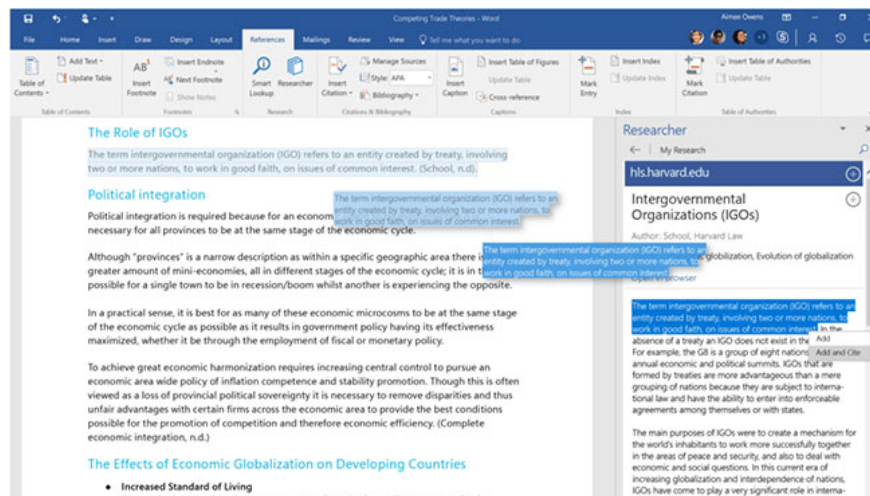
Competing Trade Theories - Word

Aimee Owens

File Home Insert Draw Design Layout References Mailings Review View Tell me what you want to do

Table of Contents Add Text Update Table Table of Contents

Insert Footnote Insert Endnote Next Footnote Show Notes Footnotes

Smart Lookup Researcher Research

Insert Citation Manage Sources Style: APA Bibliography Citations & Bibliography

Insert Caption Insert Table of Figures Update Table Cross-reference Captions

Mark Entry Insert Index Update Index Index

Mark Citation Insert Table of Authorities Update Table Table of Authorities

The Role of IGOs

The term intergovernmental organization (IGO) refers to an entity created by treaty, involving two or more nations, to work in good faith, on issues of common interest. (School, n.d).

Political integration

Political integration is required because for an econom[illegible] necessary for all provinces to be at the same stage of the economic cycle.

The term intergovernmental organization (IGO) refers to an entity created by treaty, involving two or more nations, to work in good faith, on issues of common interest.

Although "provinces" is a narrow description as within a specific geographic area there is greater amount of mini-economies, all in different stages of the economic cycle; it is in t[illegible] possible for a single town to be in recession/boom whilst another is experiencing the opposite.

The term intergovernmental organization (IGO) refers to an entity created by treaty, involving two or more nations, to work in good faith, on issues of common interest.

In a practical sense, it is best for as many of these economic microcosms to be at the same stage of the economic cycle as possible as it results in government policy having its effectiveness maximized, whether it be through the employment of fiscal or monetary policy.

To achieve great economic harmonization requires increasing central control to pursue an economic area wide policy of inflation competence and stability promotion. Though this is often viewed as a loss of provincial political sovereignty it is necessary to remove disparities and thus unfair advantages with certain firms across the economic area to provide the best conditions possible for the promotion of competition and therefore economic efficiency. (Complete economic integration, n.d.)

The Effects of Economic Globalization on Developing Countries

• Increased Standard of Living

Researcher

My Research

hls.harvard.edu

Intergovernmental Organizations (IGOs)

Author: School, Harvard Law

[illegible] globalization, Evolution of globalization

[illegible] browser

The term intergovernmental organization (IGO) refers to an entity created by treaty, involving two or more nations, to work in good faith, on issues of common interest. In the absence of a treaty an IGO does not exist in the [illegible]. For example, the G8 is a group of eight nations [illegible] annual economic and political summits. IGOs that are formed by treaties are more advantageous than a mere grouping of nations because they are subject to international law and have the ability to enter into enforceable agreements among themselves or with states.

Add

Add and Cite

The main purposes of IGOs were to create a mechanism for the world's inhabitants to work more successfully together in the areas of peace and security, and also to deal with economic and social questions. In this current era of increasing globalization and interdependence of nations, IGOs have come to play a very significant role in interna-